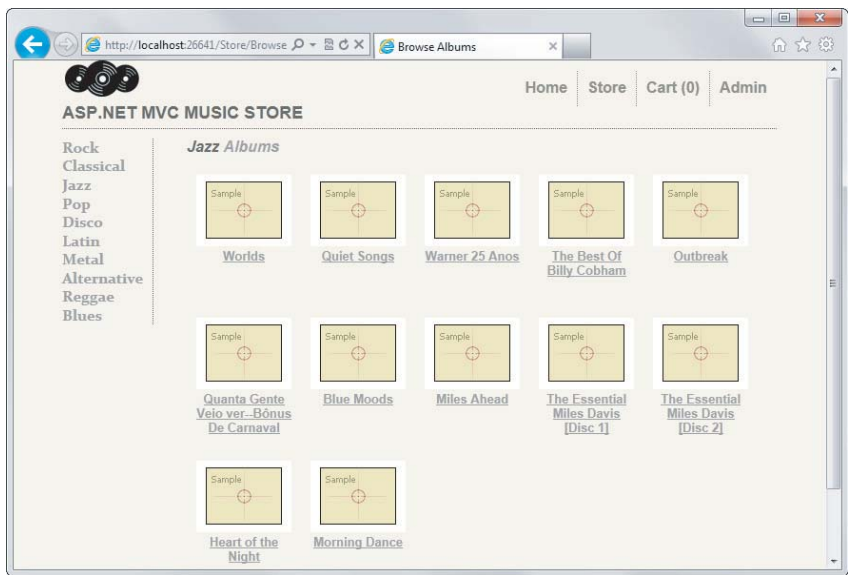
http://localhost:26641/Store/Browse
Browse Albums

Home Store Cart (0) Admin

ASP.NET MVC MUSIC STORE

Rock
Classical
Jazz
Pop
Disco
Latin
Metal
Alternative
Reggae
Blues

Jazz Albums

Sample
Worlds

Sample
Quiet Songs

Sample
Warner 25 Anos

Sample
The Best Of Billy Cobham

Sample
Outbreak

Sample
Quanta Gente Veio ver--Bônus De Carnaval

Sample
Blue Moods

Sample
Miles Ahead

Sample
The Essential Miles Davis [Disc 1]

Sample
The Essential Miles Davis [Disc 2]

Sample
Heart of the Night

Sample
Morning Dance